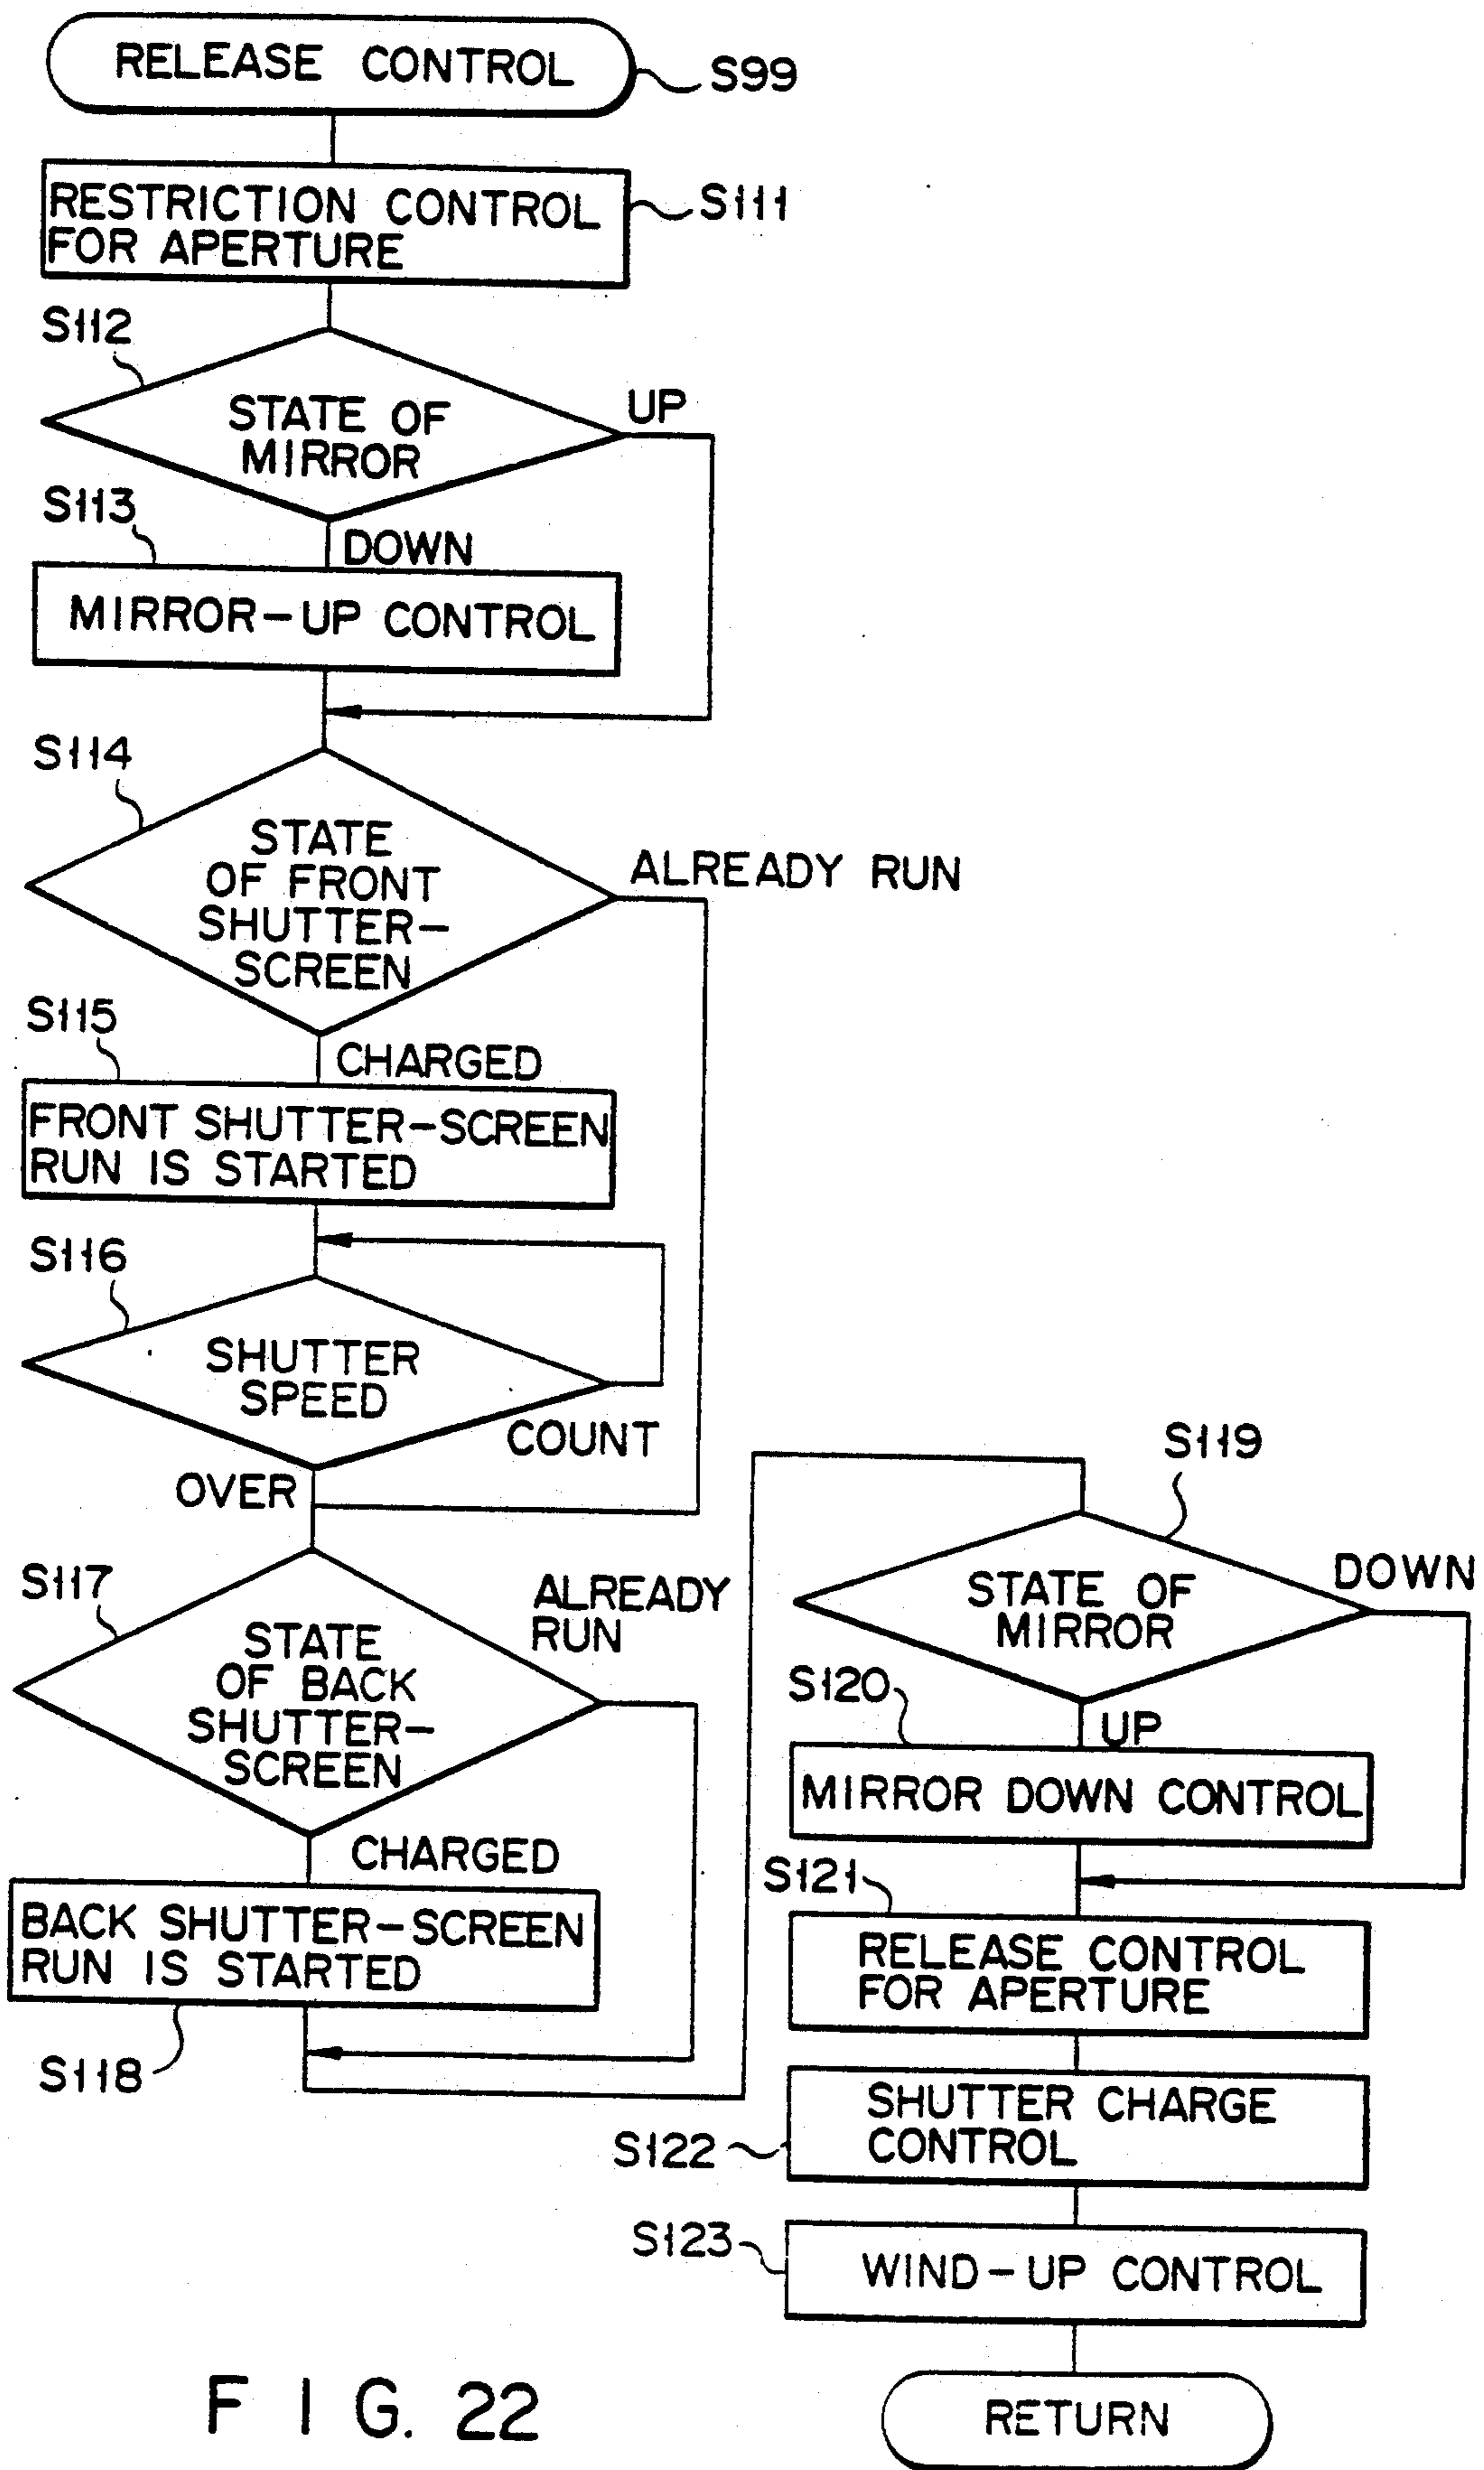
RELEASE CONTROL
S99

RESTRICTION CONTROL FOR APERTURE
S111

S112
STATE OF MIRROR
UP
DOWN

S113
MIRROR-UP CONTROL

S114
STATE OF FRONT SHUTTER-SCREEN
ALREADY RUN
CHARGED

S115
FRONT SHUTTER-SCREEN RUN IS STARTED

S116
SHUTTER SPEED
COUNT
OVER

S117
STATE OF BACK SHUTTER-SCREEN
ALREADY RUN
CHARGED

BACK SHUTTER-SCREEN RUN IS STARTED
S118

S119
STATE OF MIRROR
DOWN
UP

S120
MIRROR DOWN CONTROL

S121
RELEASE CONTROL FOR APERTURE

S122
SHUTTER CHARGE CONTROL

S123
WIND-UP CONTROL

RETURN

F I G. 22